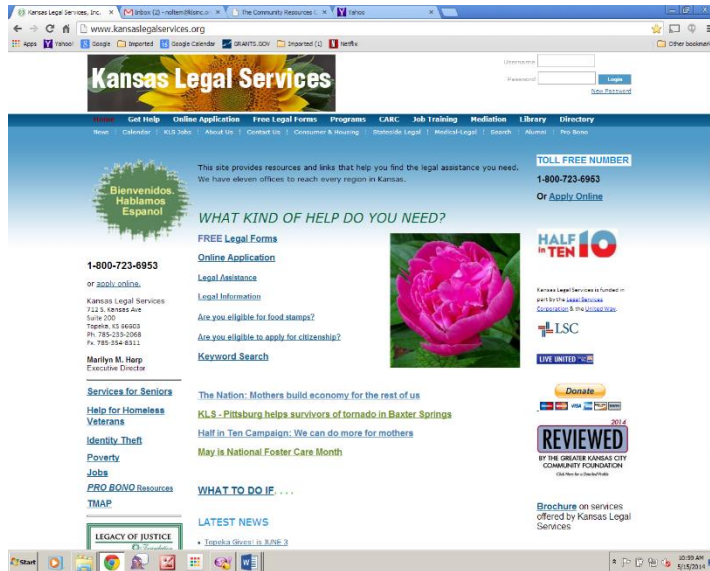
Kansas Legal Services, Inc. ×
Inbox (2) - nolten@klsinc.or ×
The Community Resources ×
Yahoo ×

www.kansaslegalservices.org

Apps Yahoo! Google Imported Google Calendar GRANTS.GOV Imported (1) Netflix Other bookmarks

Kansas Legal Services

Username
Password
Login
New Password

Home Get Help Online Application Free Legal Forms Programs CARC Job Training Mediation Library Directory
News | Calendar | KLS Jobs | About Us | Contact Us | Consumer & Housing | Statewide Legal | Medical-Legal | Search | Alumni | Pro Bono

Bienvenidos Hablamos Espanol

This site provides resources and links that help you find the legal assistance you need. We have eleven offices to reach every region in Kansas.

TOLL FREE NUMBER
1-800-723-6953
Or Apply Online

WHAT KIND OF HELP DO YOU NEED?

FREE Legal Forms
Online Application
Legal Assistance
Legal Information
Are you eligible for food stamps?
Are you eligible to apply for citizenship?
Keyword Search

1-800-723-6953
or apply online.

Kansas Legal Services
712 S. Kansas Ave
Suite 200
Topeka, KS 66603
Ph. 785-233-2068
Fx. 785-354-8311

Marilyn M. Harp
Executive Director

HALF in TEN

Kansas Legal Services is funded in part by the Legal Services Corporation & the United Way.

LSC

LIVE UNITED

Services for Seniors
Help for Homeless Veterans
Identity Theft
Poverty
Jobs
PRO BONO Resources
TMAP

The Nation: Mothers build economy for the rest of us
KLS - Pittsburg helps survivors of tornado in Baxter Springs
Half in Ten Campaign: We can do more for mothers
May is National Foster Care Month

Donate

2014
REVIEWED
BY THE GREATER KANSAS CITY COMMUNITY FOUNDATION
Click Here for a Detailed Profile

WHAT TO DO IF. . . .

LATEST NEWS

• Topeka Gives! is JUNE 3

LEGACY OF JUSTICE

Brochure on services offered by Kansas Legal Services

Start
10:55 AM
5/15/2014